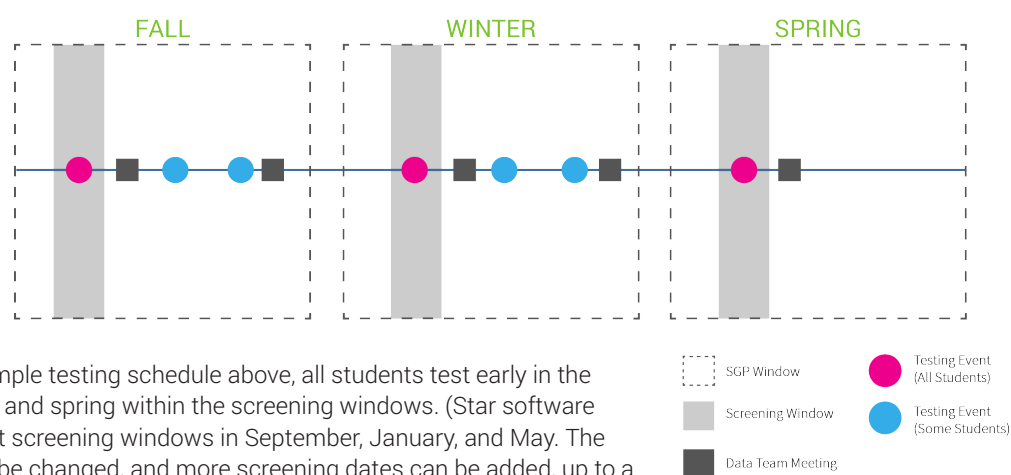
FALL

WINTER

SPRING

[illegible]mple testing schedule above, all students test early in the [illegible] and spring within the screening windows. (Star software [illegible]t screening windows in September, January, and May. The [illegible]be changed, and more screening dates can be added, up to a

SGP Window

Screening Window

Data Team Meeting

Testing Event (All Students)

Testing Event (Some Students)